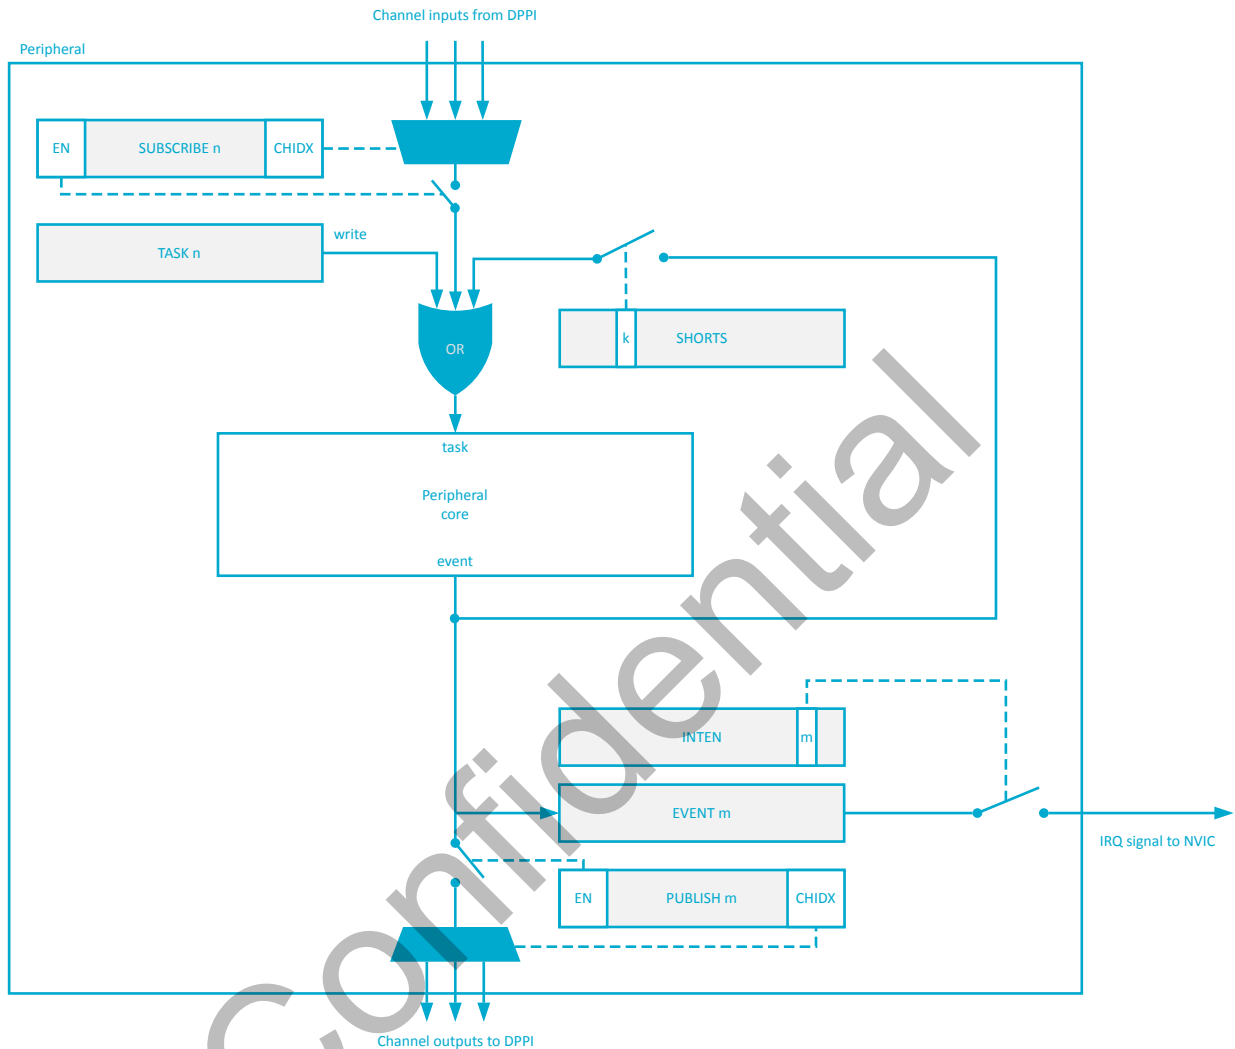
Channel inputs from DPPI

Peripheral

EN

SUBSCRIBE n

CHIDX

TASK n

write

k

SHORTS

OR

task

Peripheral core

event

INTEN

m

EVENT m

IRQ signal to NVIC

EN

PUBLISH m

CHIDX

Channel outputs to DPPI

Confidential